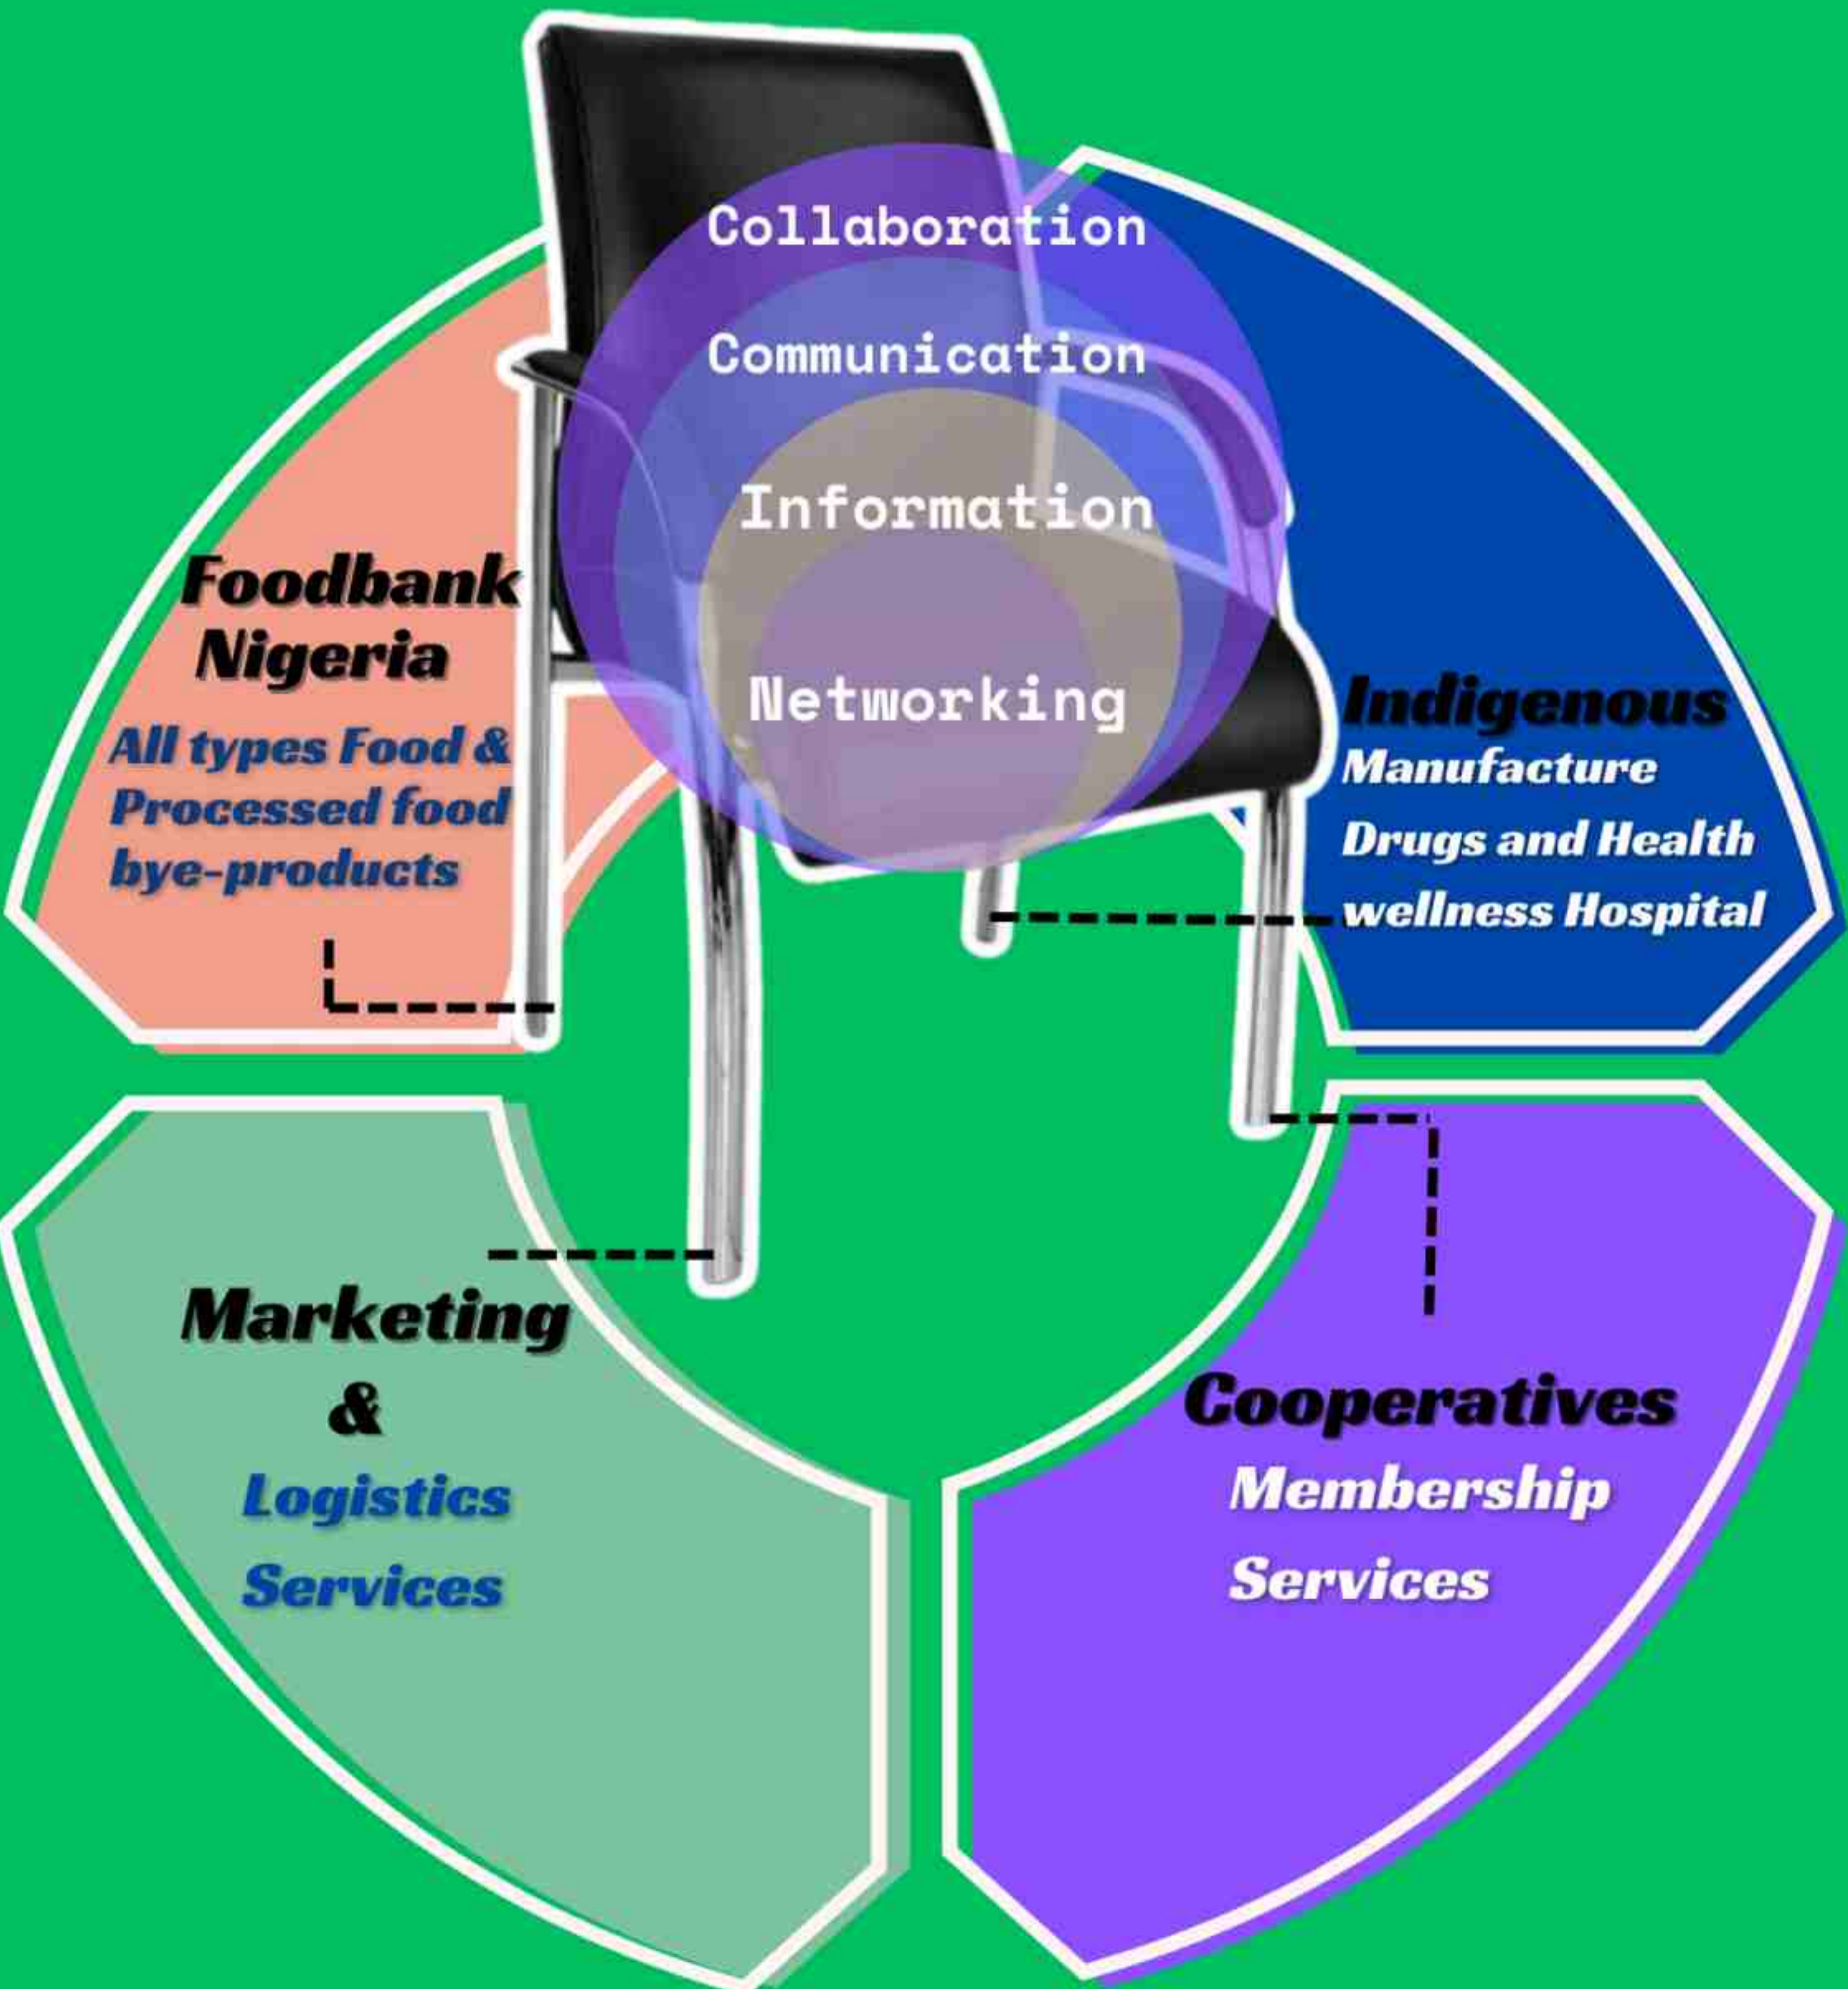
Collaboration

Communication

Information

Networking

Foodbank Nigeria

All types Food & Processed food bye-products

Indigenous

Manufacture Drugs and Health wellness Hospital

Marketing & Logistics Services

Cooperatives

Membership Services